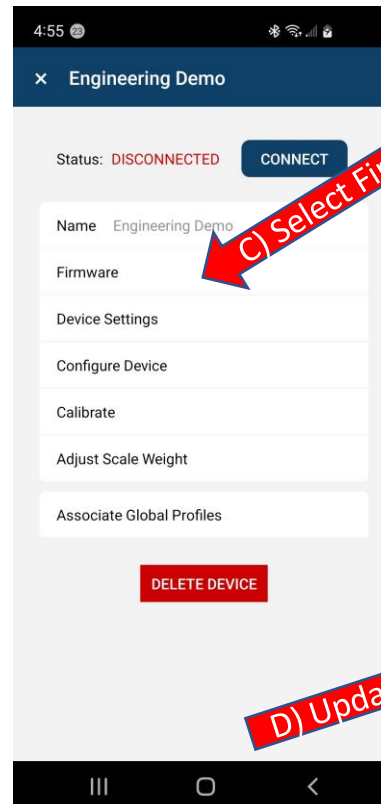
4:55 23

× Engineering Demo

Status: DISCONNECTED CONNECT

Name Engineering Demo

C) Select Fir

Firmware

Device Settings

Configure Device

Calibrate

Adjust Scale Weight

Associate Global Profiles

DELETE DEVICE

D) Upda